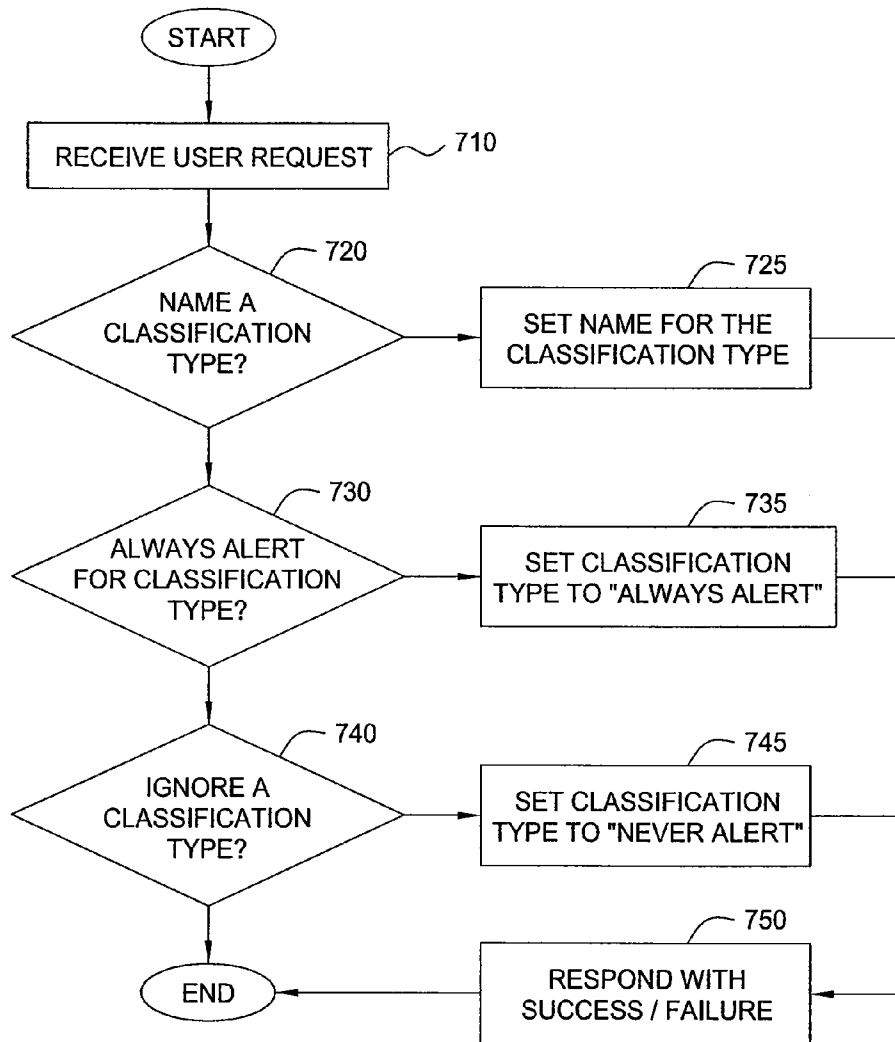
START

RECEIVE USER REQUEST

710

720

NAME A CLASSIFICATION TYPE?

725

SET NAME FOR THE CLASSIFICATION TYPE

730

ALWAYS ALERT FOR CLASSIFICATION TYPE?

735

SET CLASSIFICATION TYPE TO "ALWAYS ALERT"

740

IGNORE A CLASSIFICATION TYPE?

745

SET CLASSIFICATION TYPE TO "NEVER ALERT"

750

END

RESPOND WITH SUCCESS / FAILURE